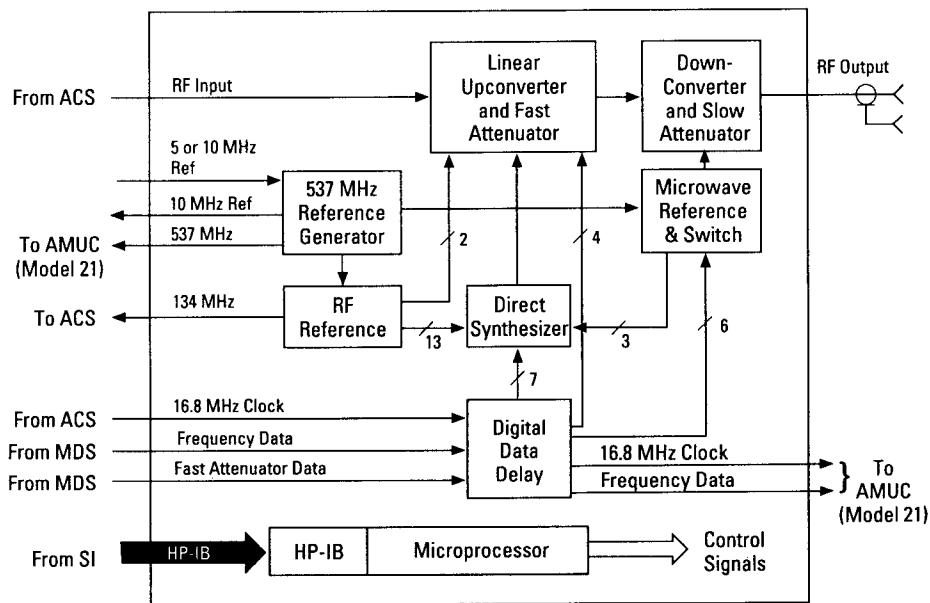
From ACS
RF Input
Linear Upconverter and Fast Attenuator
Down-Converter and Slow Attenuator
RF Output
5 or 10 MHz Ref
537 MHz Reference Generator
10 MHz Ref
537 MHz
To AMUC (Model 21)
Microwave Reference & Switch
2
4
134 MHz
To ACS
RF Reference
Direct Synthesizer
13
3
6
7
From ACS
16.8 MHz Clock
From MDS
Frequency Data
From MDS
Fast Attenuator Data
Digital Data Delay
16.8 MHz Clock
Frequency Data
To AMUC (Model 21)
From SI
HP-IB
HP-IB
Microprocessor
Control Signals